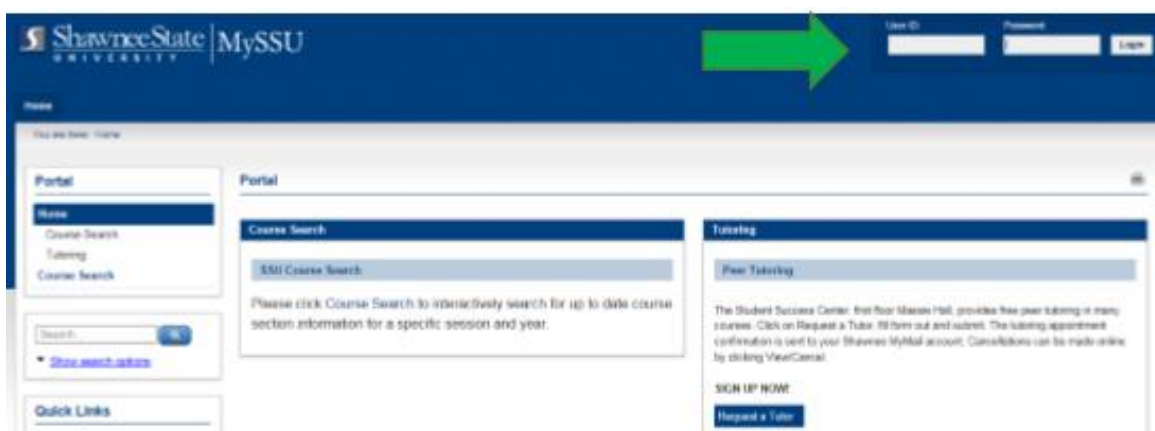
Shawnee State UNIVERSITY | MySSU

User ID Password Login

Home

You are here: Home

Portal

Home
Course Search
Tutoring
Course Search

Search

▼ Show search options

Quick Links

Portal

Course Search

SSU Course Search

Please click Course Search to interactively search for up to date course section information for a specific session and year.

Tutoring

Peer Tutoring

The Student Success Center, first floor Massie Hall, provides free peer tutoring in many courses. Click on Request a Tutor, fill form out and submit. The tutoring appointment confirmation is sent to your Shawnee MyMail account. Cancellations can be made online by clicking View/Cancel.

SIGN UP NOW!

Request a Tutor